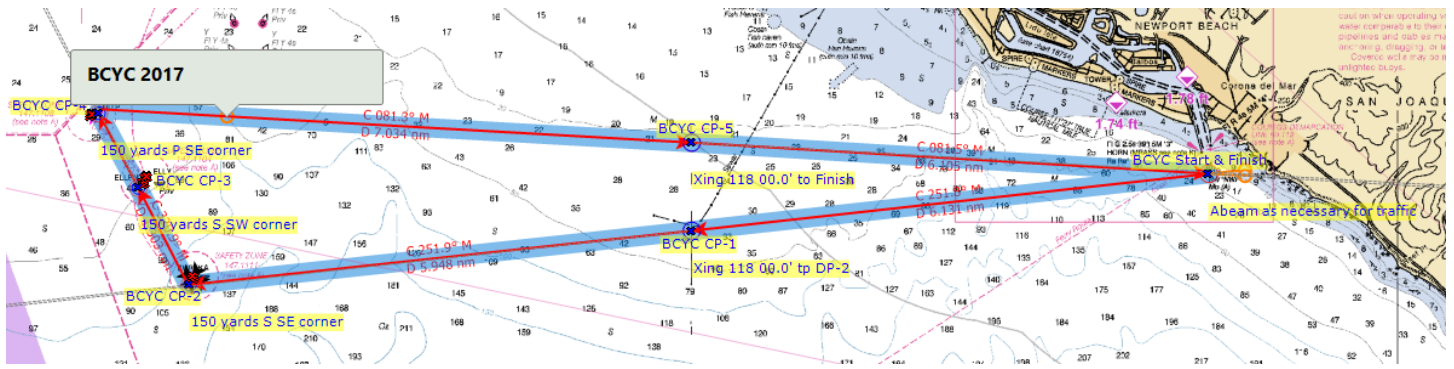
BCYC 2017

BCYC CP-4

150 yards P SE corner

BCYC CP-3

150 yards S SW corner

BCYC CP-2

150 yards S SE corner

C 081.3° M
D 7.034 nm

C 251.9° M
D 5.948 nm

BCYC CP-5

Xing 118 00.0' to Finish

BCYC CP-1

Xing 118 00.0' tp DP-2

C 081.5° M
D 6.105 nm

C 251.9° M
D 6.131 nm

BCYC Start & Finish

Abeam as necessary for traffic

NEWPORT BEACH

Corona del Mar

SAN JOAQU

1.78 ft

1.74 ft